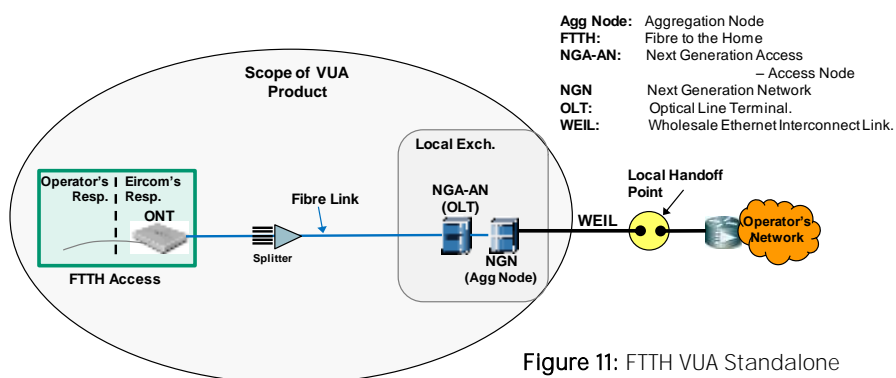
Agg Node: Aggregation Node
FTTH: Fibre to the Home
NGA-AN: Next Generation Access – Access Node
NGN Next Generation Network
OLT: Optical Line Terminal.
WEIL: Wholesale Ethernet Interconnect Link.

Scope of VUA Product

Local Exch.

Operator's Resp.

Eircom's Resp.

ONT

FTTH Access

Fibre Link

Splitter

NGA-AN (OLT)

NGN (Agg Node)

WEIL

Local Handoff Point

Operator's Network

Figure 11: FTTH VUA Standalone